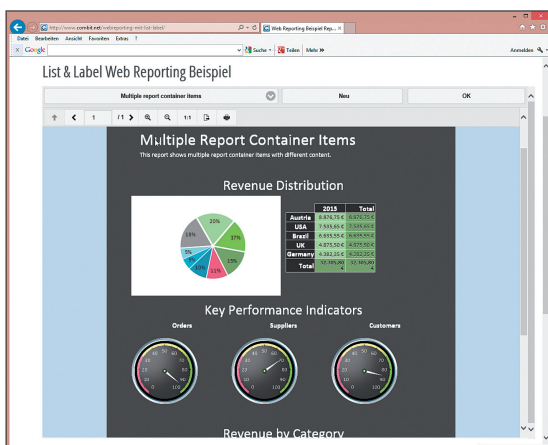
http://www.combit.net/webreporting-mit-list-label/
Web Reporting Beispiel Rep... ×
Datei Bearbeiten Ansicht Favoriten Extras ?
× Google
Suche • Teilen Mehr »
Anmelden

List & Label Web Reporting Beispiel

Multiple report container items
Neu
OK

1 /1

Multiple Report Container Items
This report shows multiple report container items with different content.

Revenue Distribution

20%
17%
18%
5%
5%
15%
10%
11%
15%

| | 2015 | Total |
|---|---|---|
| Austria | 8.876,75 € | 8.876,75 € |
| USA | 7.595,65 € | 7.595,65 € |
| Brazil | 6.895,55 € | 6.895,55 € |
| UK | 4.875,50 € | 4.875,50 € |
| Germany | 4.382,35 € | 4.382,35 € |
| Total | 32.785,80 € | 32.785,80 € |

Key Performance Indicators

Orders
Suppliers
Customers

Revenue by Category